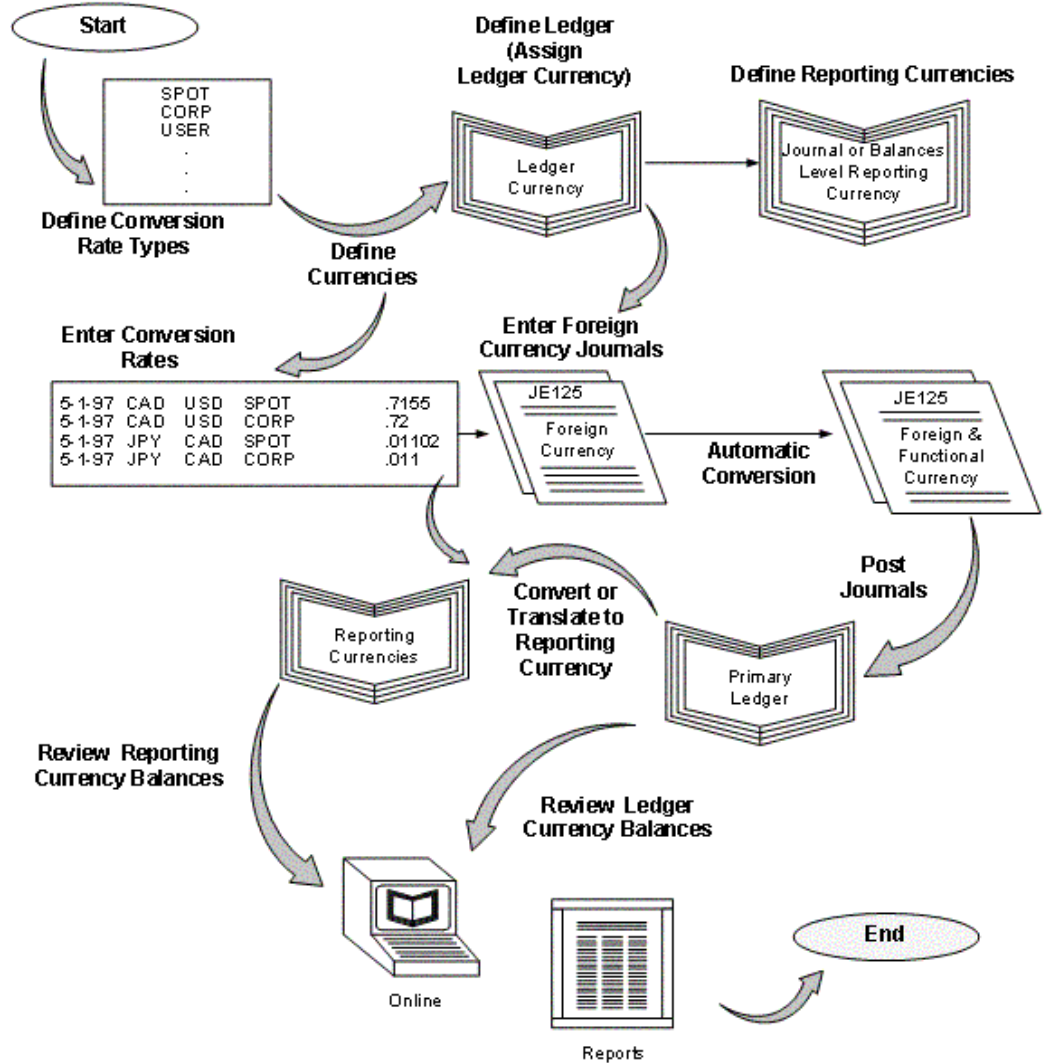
Start

SPOT
CORP
USER
.
.
.

Define Conversion Rate Types

Define Ledger (Assign Ledger Currency)

Ledger Currency

Define Reporting Currencies

Journal or Balances Level Reporting Currency

Define Currencies

Enter Conversion Rates

| 5-1-97 | CAD | USD | SPOT | .7155 |
|---|---|---|---|---|
| 5-1-97 | CAD | USD | CORP | .72 |
| 5-1-97 | JPY | CAD | SPOT | .01102 |
| 5-1-97 | JPY | CAD | CORP | .011 |

Enter Foreign Currency Journals

JE125
Foreign Currency

Automatic Conversion

JE125
Foreign & Functional Currency

Post Journals

Convert or Translate to Reporting Currency

Reporting Currencies

Primary Ledger

Review Reporting Currency Balances

Review Ledger Currency Balances

Online

Reports

End